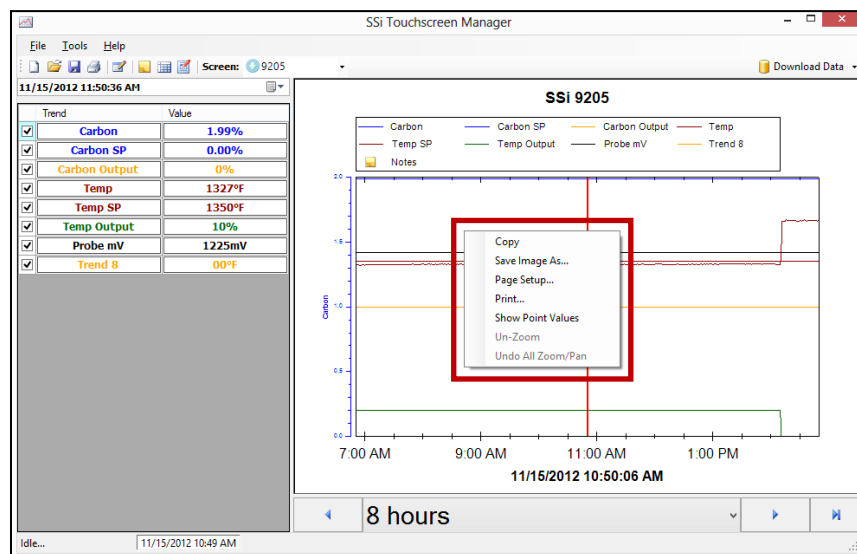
SSi Touchscreen Manager

File Tools Help

Screen: 9205

Download Data

11/15/2012 11:50:36 AM

| | Trend | Value |
|---|---|---|
| ☑ | Carbon | 1.99% |
| ☑ | Carbon SP | 0.00% |
| ☑ | Carbon Output | 0% |
| ☑ | Temp | 1327°F |
| ☑ | Temp SP | 1350°F |
| ☑ | Temp Output | 10% |
| ☑ | Probe mV | 1225mV |
| ☑ | Trend 8 | 00°F |

SSi 9205

Carbon
Carbon SP
Carbon Output
Temp
Temp SP
Temp Output
Probe mV
Trend 8
Notes

2.0
1.5
1.0
0.5
0.0
Carbon

Copy
Save Image As...
Page Setup...
Print...
Show Point Values
Un-Zoom
Undo All Zoom/Pan

7:00 AM
9:00 AM
11:00 AM
1:00 PM

11/15/2012 10:50:06 AM

8 hours

Idle...
11/15/2012 10:49 AM